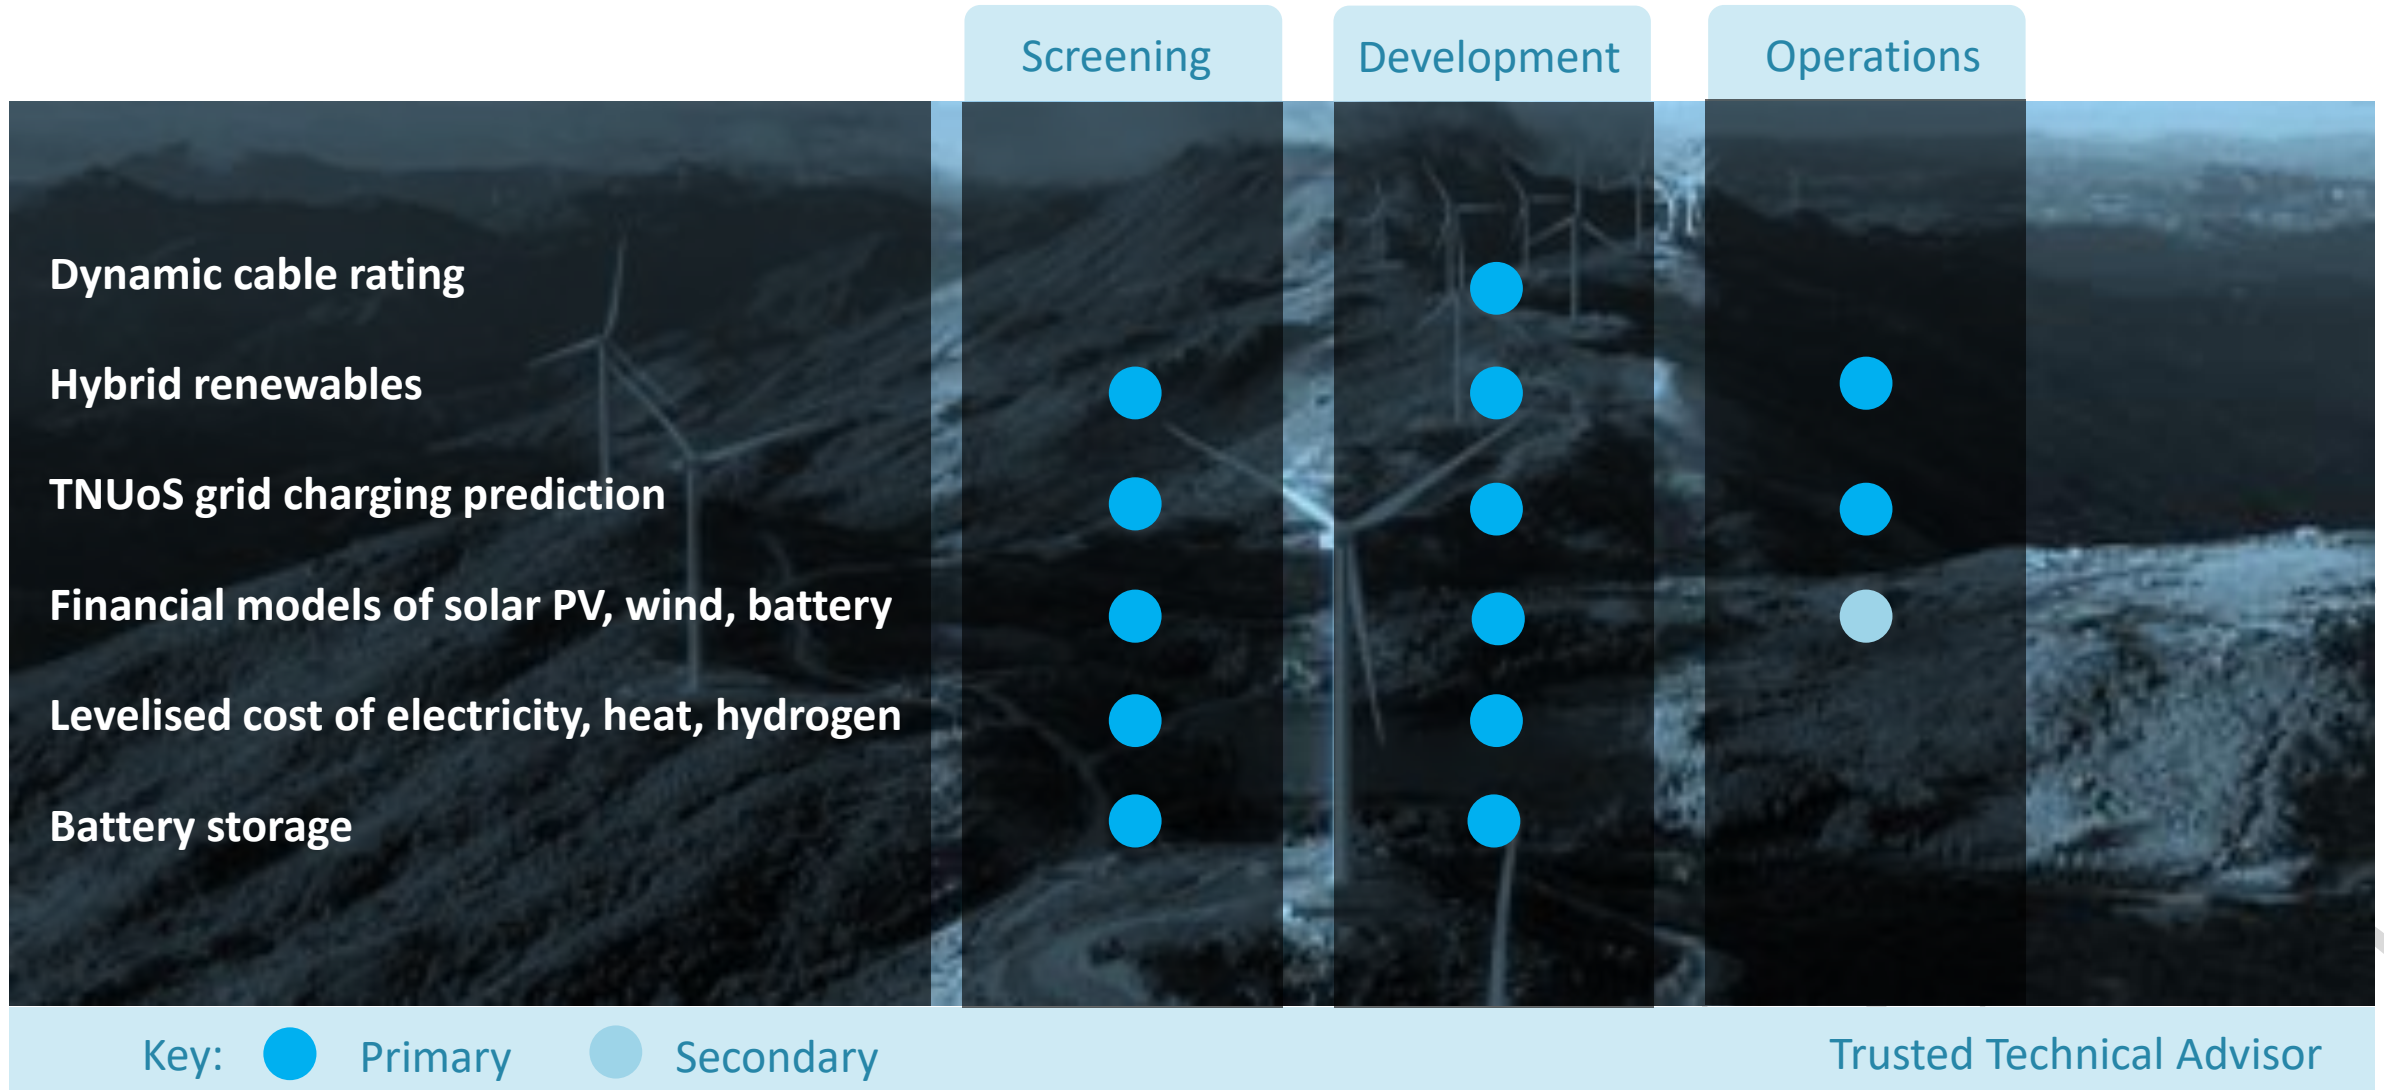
| | Screening | Development | Operations |
|---|---|---|---|
| Dynamic cable rating | | ● | |
| Hybrid renewables | ● | ● | ● |
| TNUoS grid charging prediction | ● | ● | ● |
| Financial models of solar PV, wind, battery | ● | ● | ○ |
| Levelised cost of electricity, heat, hydrogen | ● | ● | |
| Battery storage | ● | ● | |

Key: ● Primary ○ Secondary

Trusted Technical Advisor